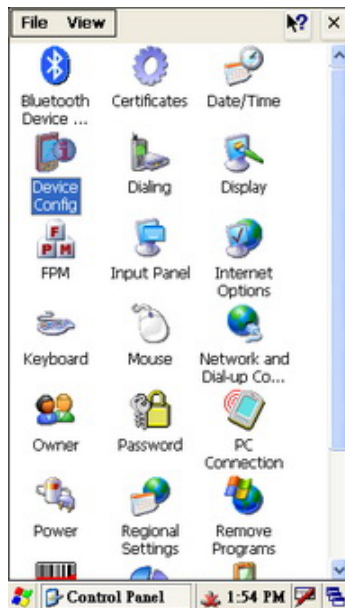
File View

Bluetooth Device ...
Certificates
Date/Time
Device Config
Dialing
Display
FPM
Input Panel
Internet Options
Keyboard
Mouse
Network and Dial-up Co...
Owner
Password
PC Connection
Power
Regional Settings
Remove Programs

Control Panel
1:54 PM